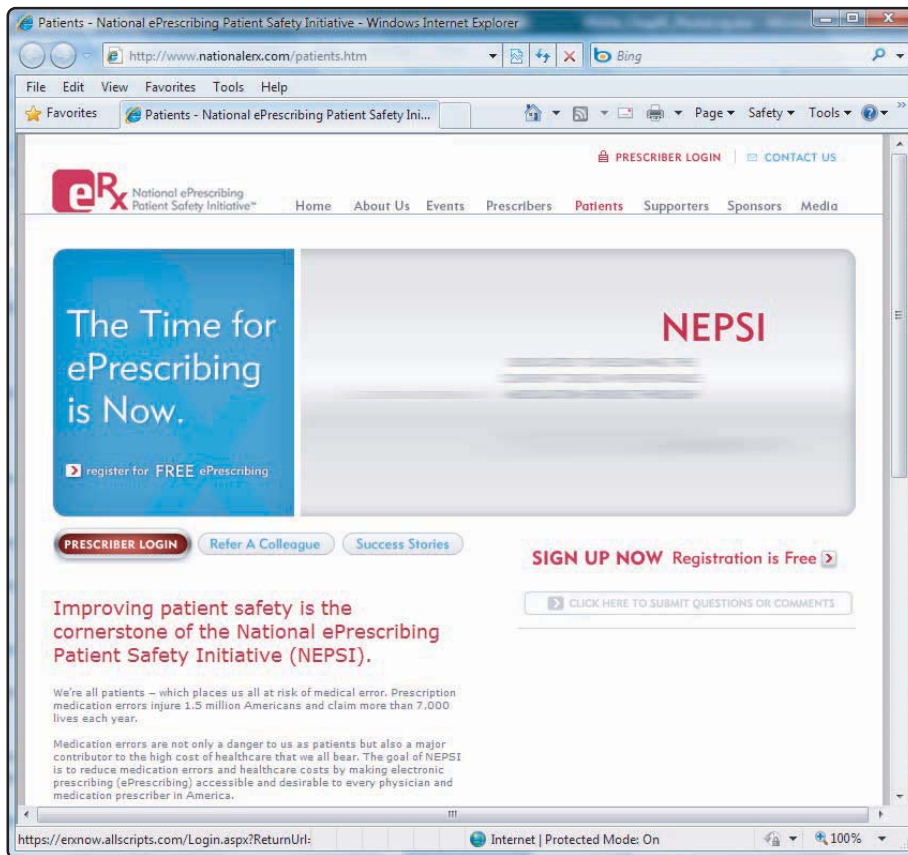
Patients - National ePrescribing Patient Safety Initiative - Windows Internet Explorer

http://www.nationalerx.com/patients.htm

Bing

File Edit View Favorites Tools Help

Favorites

Patients - National ePrescribing Patient Safety Ini...

Page ▾ Safety ▾ Tools ▾

PRESCRIBER LOGIN | CONTACT US

eRx National ePrescribing Patient Safety Initiative™

Home About Us Events Prescribers Patients Supporters Sponsors Media

The Time for ePrescribing is Now.

register for FREE ePrescribing

NEPSI

PRESCRIBER LOGIN

Refer A Colleague

Success Stories

SIGN UP NOW Registration is Free

CLICK HERE TO SUBMIT QUESTIONS OR COMMENTS

Improving patient safety is the cornerstone of the National ePrescribing Patient Safety Initiative (NEPSI).

We're all patients – which places us all at risk of medical error. Prescription medication errors injure 1.5 million Americans and claim more than 7,000 lives each year.

Medication errors are not only a danger to us as patients but also a major contributor to the high cost of healthcare that we all bear. The goal of NEPSI is to reduce medication errors and healthcare costs by making electronic prescribing (ePrescribing) accessible and desirable to every physician and medication prescriber in America.

https://erxnow.allscripts.com/Login.aspx?ReturnUrl:

Internet | Protected Mode: On

100%